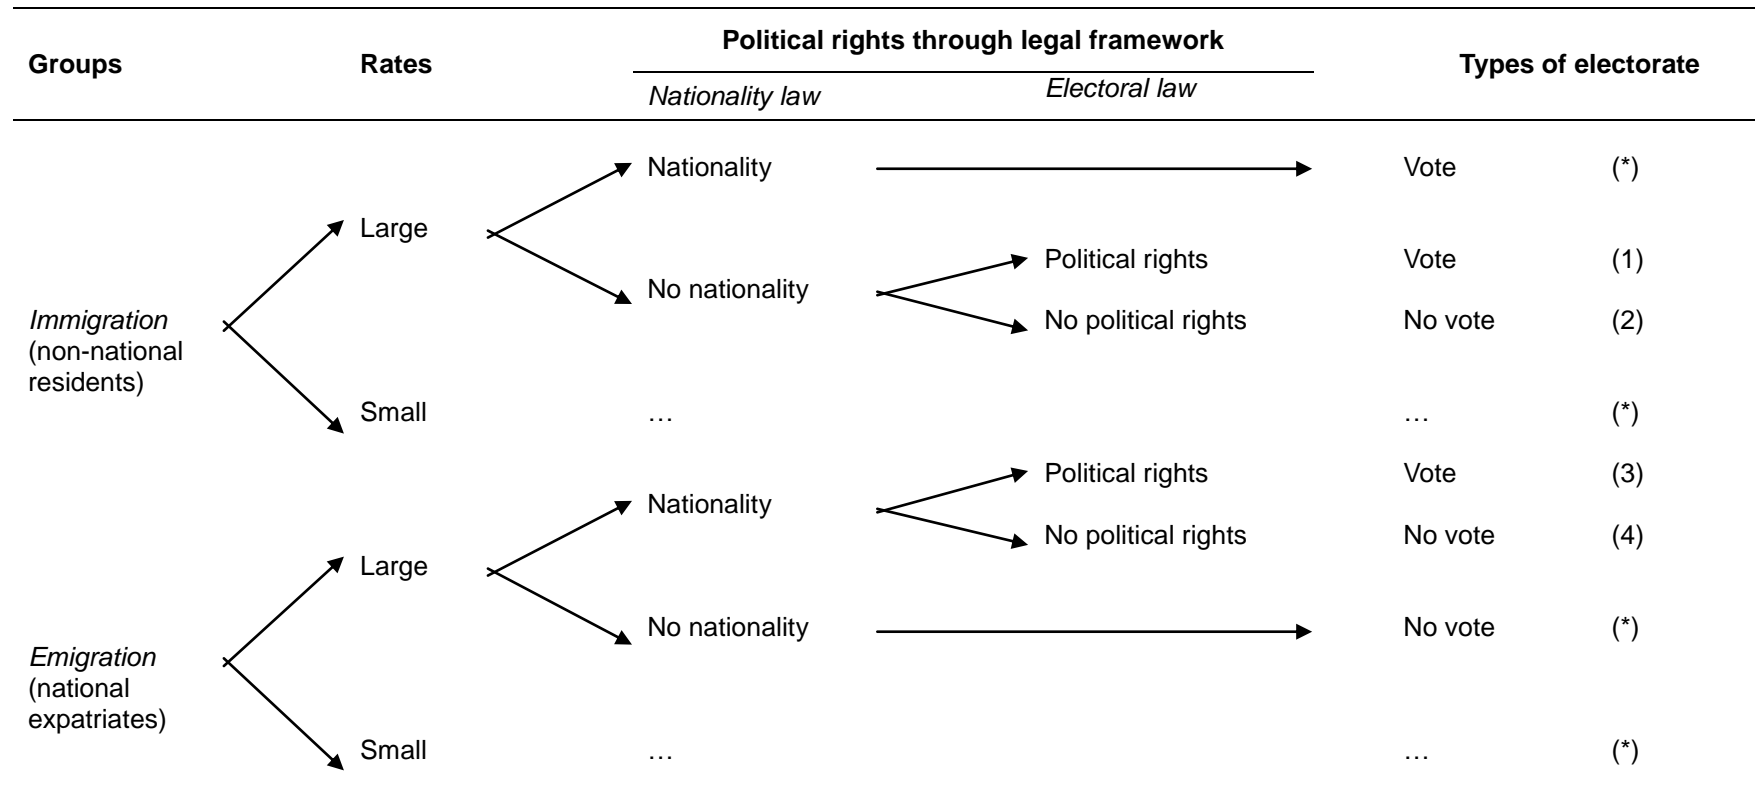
| Groups | Rates | Political rights through legal framework: Nationality law | Political rights through legal framework: Electoral law | Types of electorate | |
|---|---|---|---|---|---|
| *Immigration* (non-national residents) | Large | Nationality | | Vote | (*) |
| | | No nationality | Political rights | Vote | (1) |
| | | | No political rights | No vote | (2) |
| | Small | … | | … | (*) |
| *Emigration* (national expatriates) | Large | Nationality | Political rights | Vote | (3) |
| | | | No political rights | No vote | (4) |
| | | No nationality | | No vote | (*) |
| | Small | … | | … | (*) |